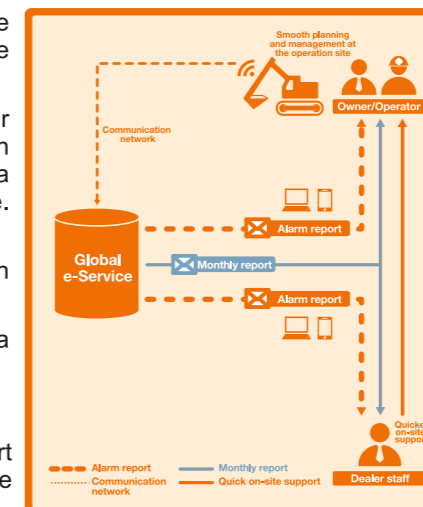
e
e

r
n
a
e.

n

a

rt
e

Smooth planning and management at the operation site

Communication network

Owner/Operator

Global e-Service

Alarm report

Monthly report

Alarm report

Quicke
on-site
suppo

Dealer staff

Alarm report
Communication network
Monthly report
Quick on-site support